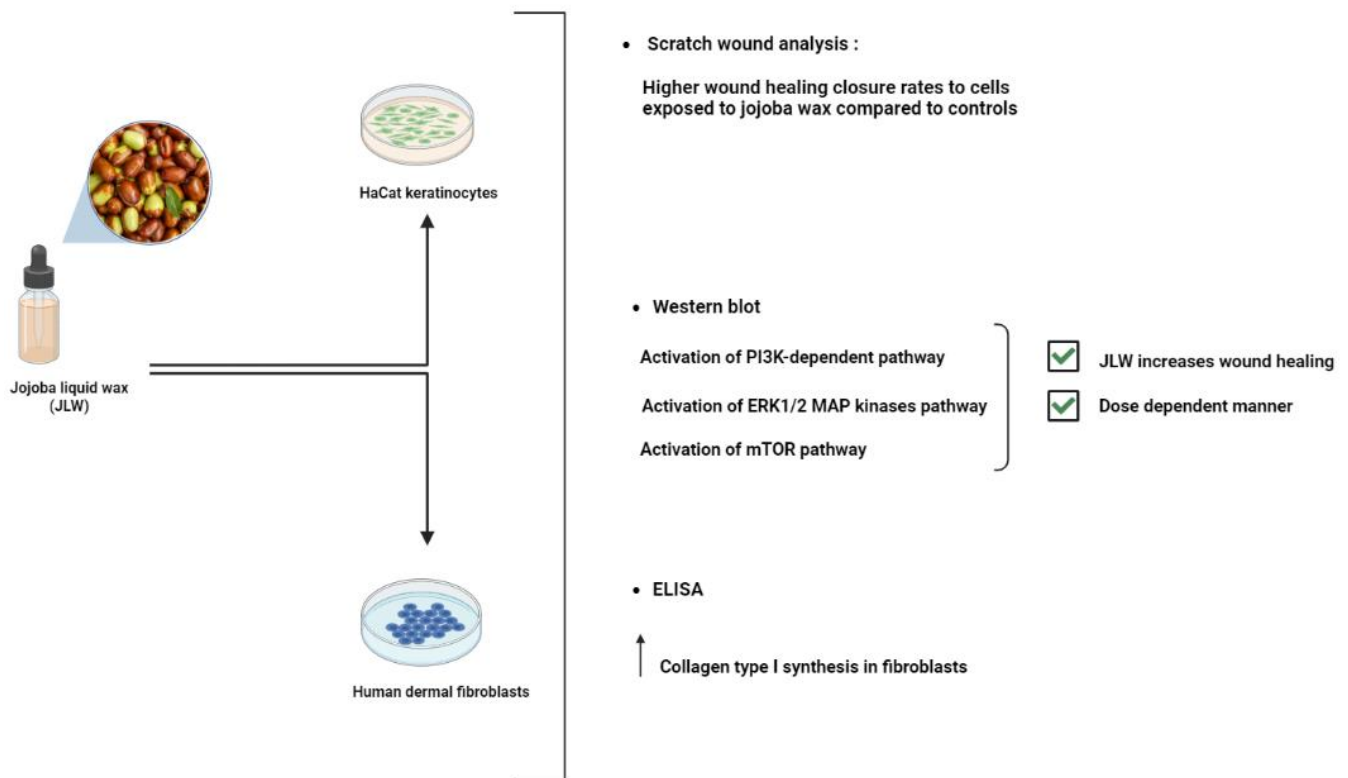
Jojoba liquid wax (JLW)

HaCat keratinocytes

Human dermal fibroblasts

• Scratch wound analysis :

Higher wound healing closure rates to cells exposed to jojoba wax compared to controls

• Western blot

Activation of PI3K-dependent pathway

Activation of ERK1/2 MAP kinases pathway

Activation of mTOR pathway

JLW increases wound healing

Dose dependent manner

• ELISA

Collagen type I synthesis in fibroblasts